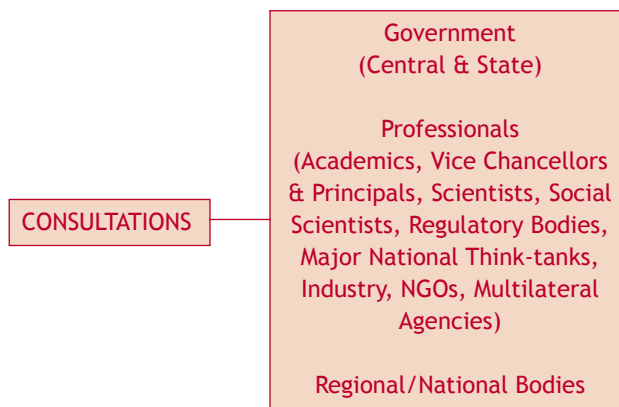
CONSULTATIONS

Government
(Central & State)

Professionals
(Academics, Vice Chancellors & Principals, Scientists, Social Scientists, Regulatory Bodies, Major National Think-tanks, Industry, NGOs, Multilateral Agencies)

Regional/National Bodies